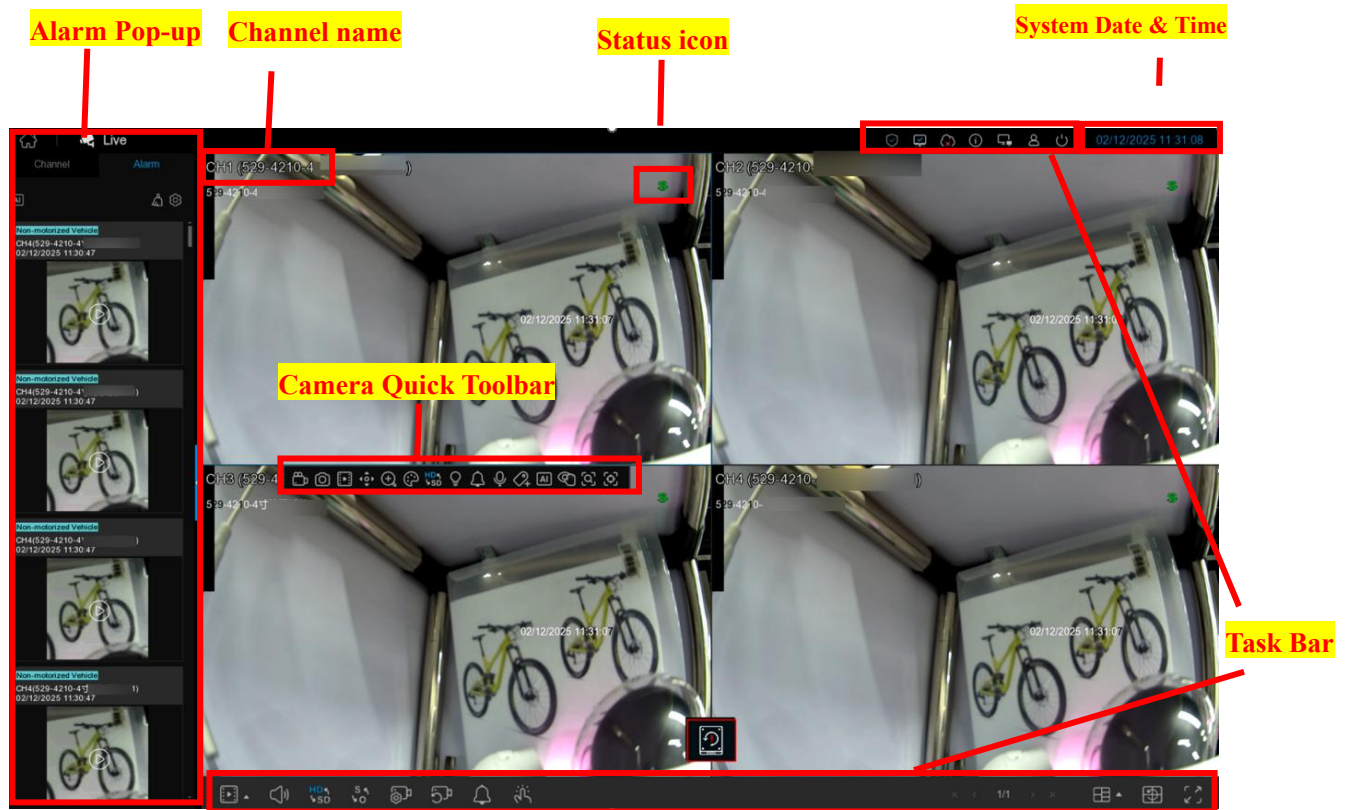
Alarm Pop-up

Channel name

Status icon

System Date & Time

Live

Channel Alarm

02/12/2025 11:31:08

CH1 (529-4210-4 )

529-4210-4

CH2 (529-4210

529-4210-4

Non-motorized Vehicle
CH4(529-4210-4
02/12/2025 11:30:47

02/12/2025 11:31:07

02/12/2025 11:31:0

Non-motorized Vehicle
CH4(529-4210-4 )
02/12/2025 11:30:47

Camera Quick Toolbar

CH3 (529-4

529-4210-4

CH4 (529-4210 )

529-4210-

Non-motorized Vehicle
CH4(529-4210-4 )
02/12/2025 11:30:47

Non-motorized Vehicle
CH4(529-4210-4 1)
02/12/2025 11:30:47

02/12/2025 11:31:07

02/12/2025 11:31:08

Task Bar

1/1